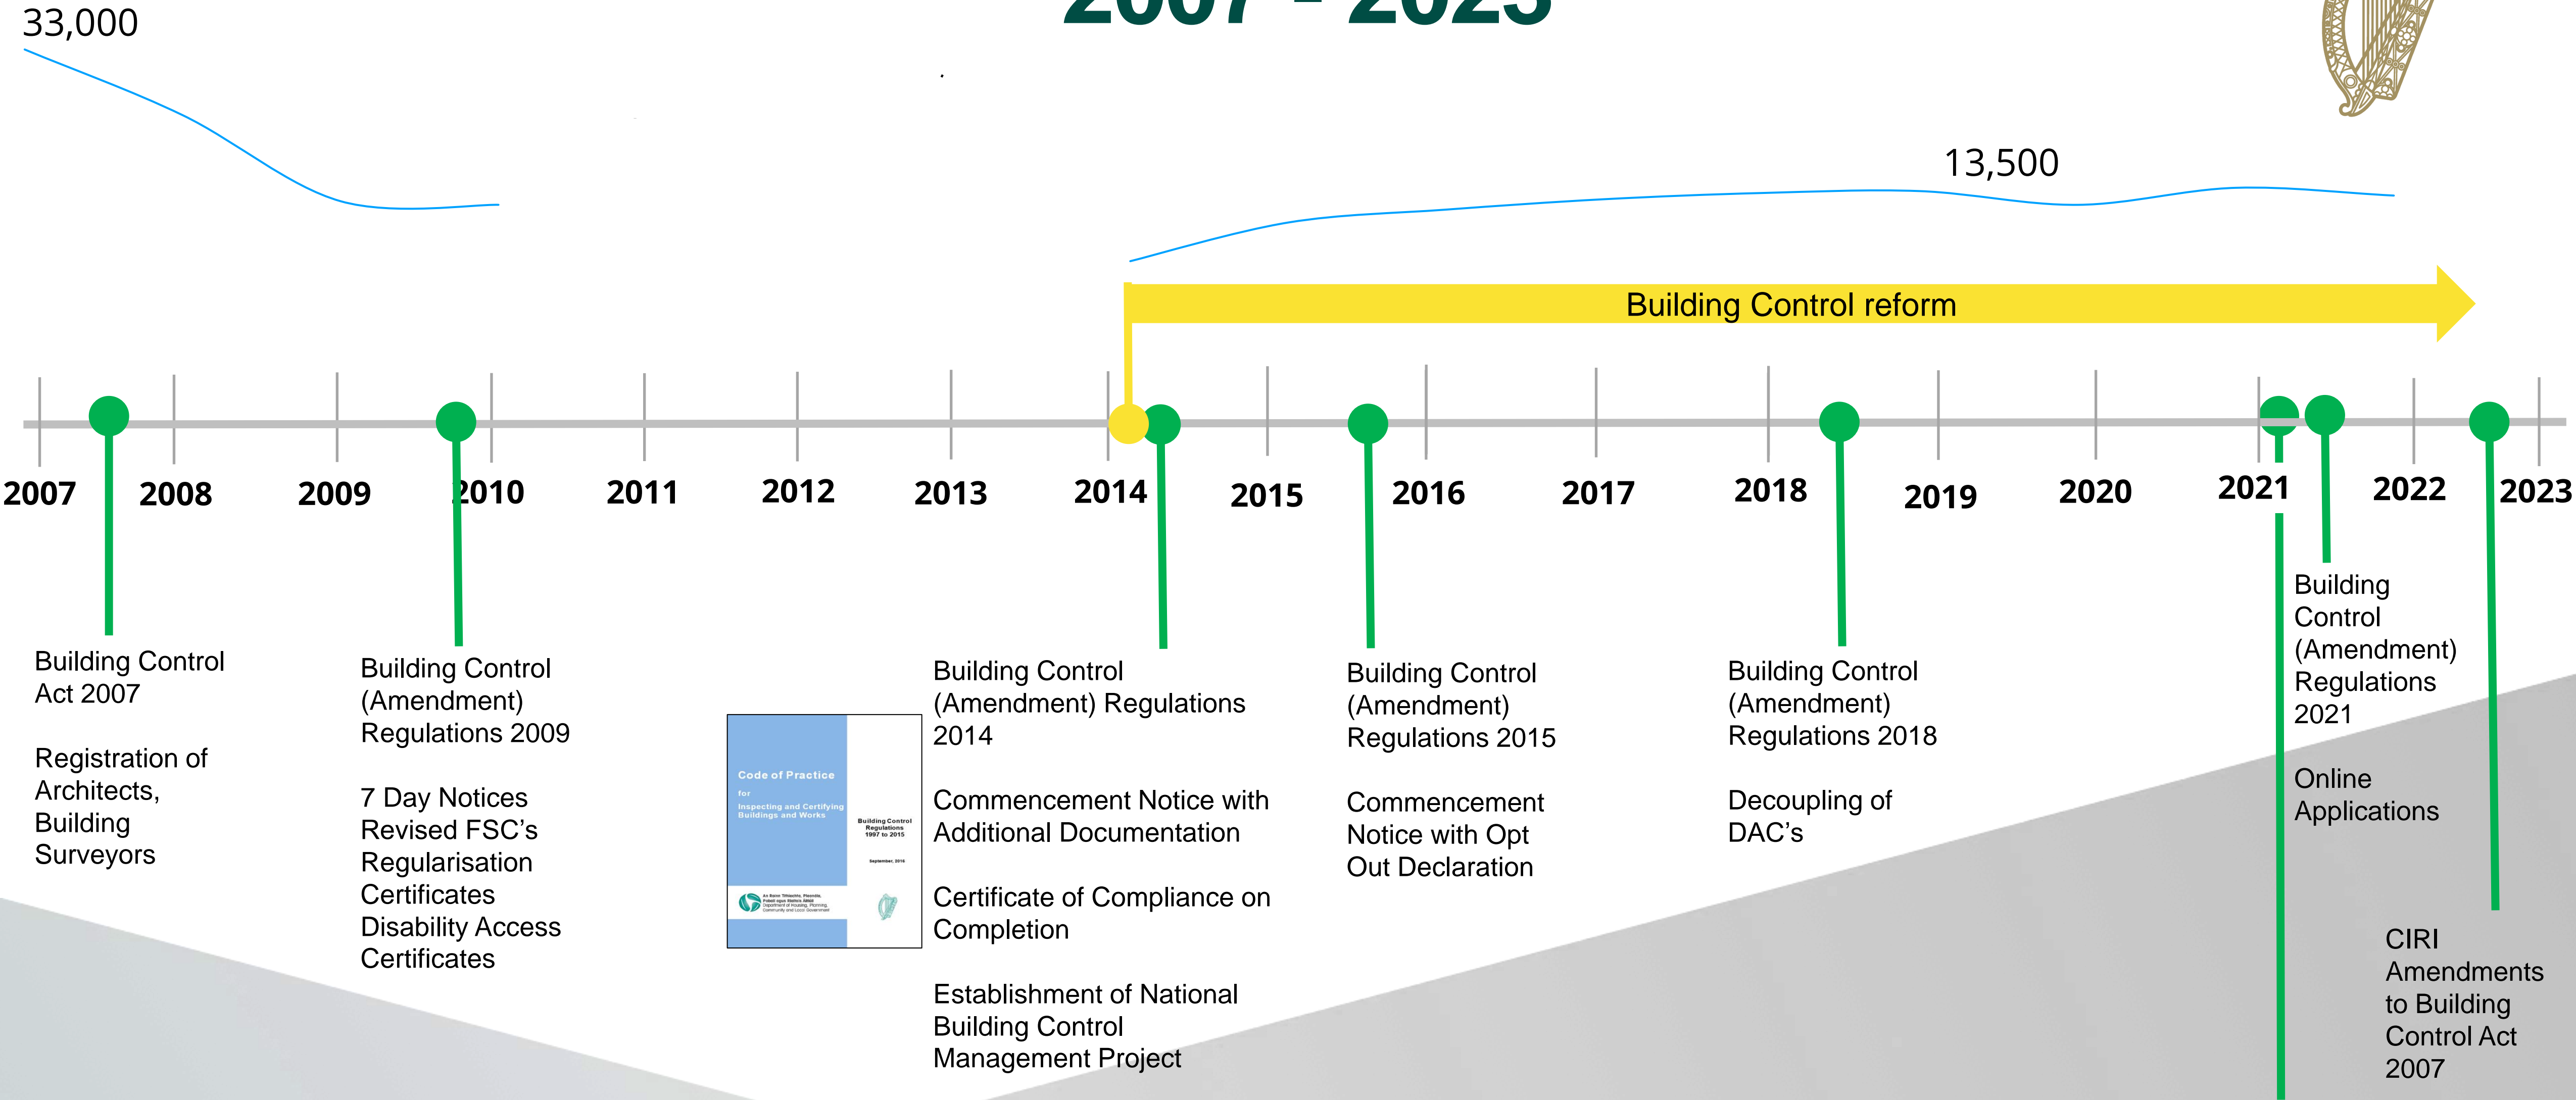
2007 - 2023

33,000

13,500

Building Control reform

2007 2008 2009 2010 2011 2012 2013 2014 2015 2016 2017 2018 2019 2020 2021 2022 2023

Building Control Act 2007

Registration of Architects, Building Surveyors

Building Control (Amendment) Regulations 2009

7 Day Notices
Revised FSC's
Regularisation Certificates
Disability Access Certificates

Code of Practice
for
Inspecting and Certifying Buildings and Works

Building Control Regulations 1997 to 2015

September, 2016

An Roinn Tithíochta, Pleanála, Pobail agus Rialtais Áitiúil
Department of Housing, Planning, Community and Local Government

Building Control (Amendment) Regulations 2014

Commencement Notice with Additional Documentation

Certificate of Compliance on Completion

Establishment of National Building Control Management Project

Building Control (Amendment) Regulations 2015

Commencement Notice with Opt Out Declaration

Building Control (Amendment) Regulations 2018

Decoupling of DAC's

Building Control (Amendment) Regulations 2021

Online Applications

CIRI Amendments to Building Control Act 2007